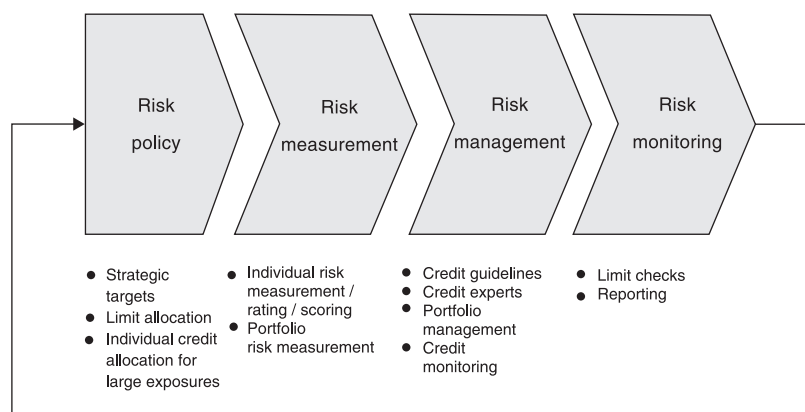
Risk policy

Risk measurement

Risk management

Risk monitoring

- Strategic targets
- Limit allocation
- Individual credit allocation for large exposures

- Individual risk measurement / rating / scoring
- Portfolio risk measurement

- Credit guidelines
- Credit experts
- Portfolio management
- Credit monitoring

- Limit checks
- Reporting